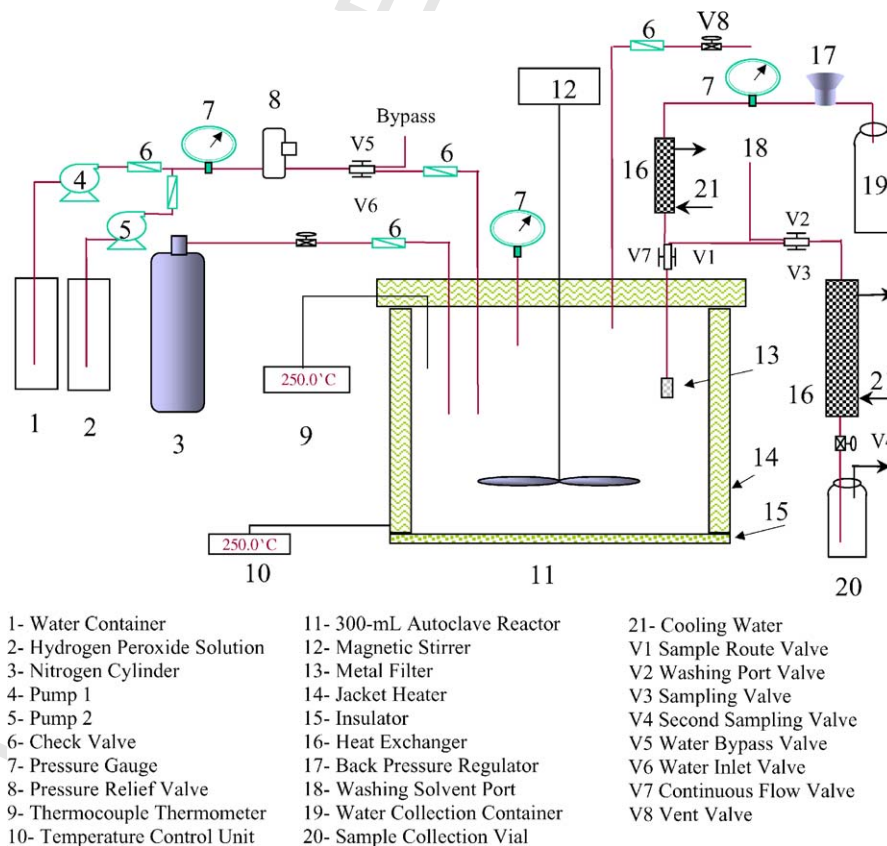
6 V8
17
12
7
7 8 Bypass
V5 6
4 6
16 21 18 19
V6
5 6 V2
7 V7 V1 V3
250.0°C 13
1 2 16 2
3 9
V4
14
15
250.0°C
10 11 20

1- Water Container
2- Hydrogen Peroxide Solution
3- Nitrogen Cylinder
4- Pump 1
5- Pump 2
6- Check Valve
7- Pressure Gauge
8- Pressure Relief Valve
9- Thermocouple Thermometer
10- Temperature Control Unit

11- 300-mL Autoclave Reactor
12- Magnetic Stirrer
13- Metal Filter
14- Jacket Heater
15- Insulator
16- Heat Exchanger
17- Back Pressure Regulator
18- Washing Solvent Port
19- Water Collection Container
20- Sample Collection Vial

21- Cooling Water
V1 Sample Route Valve
V2 Washing Port Valve
V3 Sampling Valve
V4 Second Sampling Valve
V5 Water Bypass Valve
V6 Water Inlet Valve
V7 Continuous Flow Valve
V8 Vent Valve